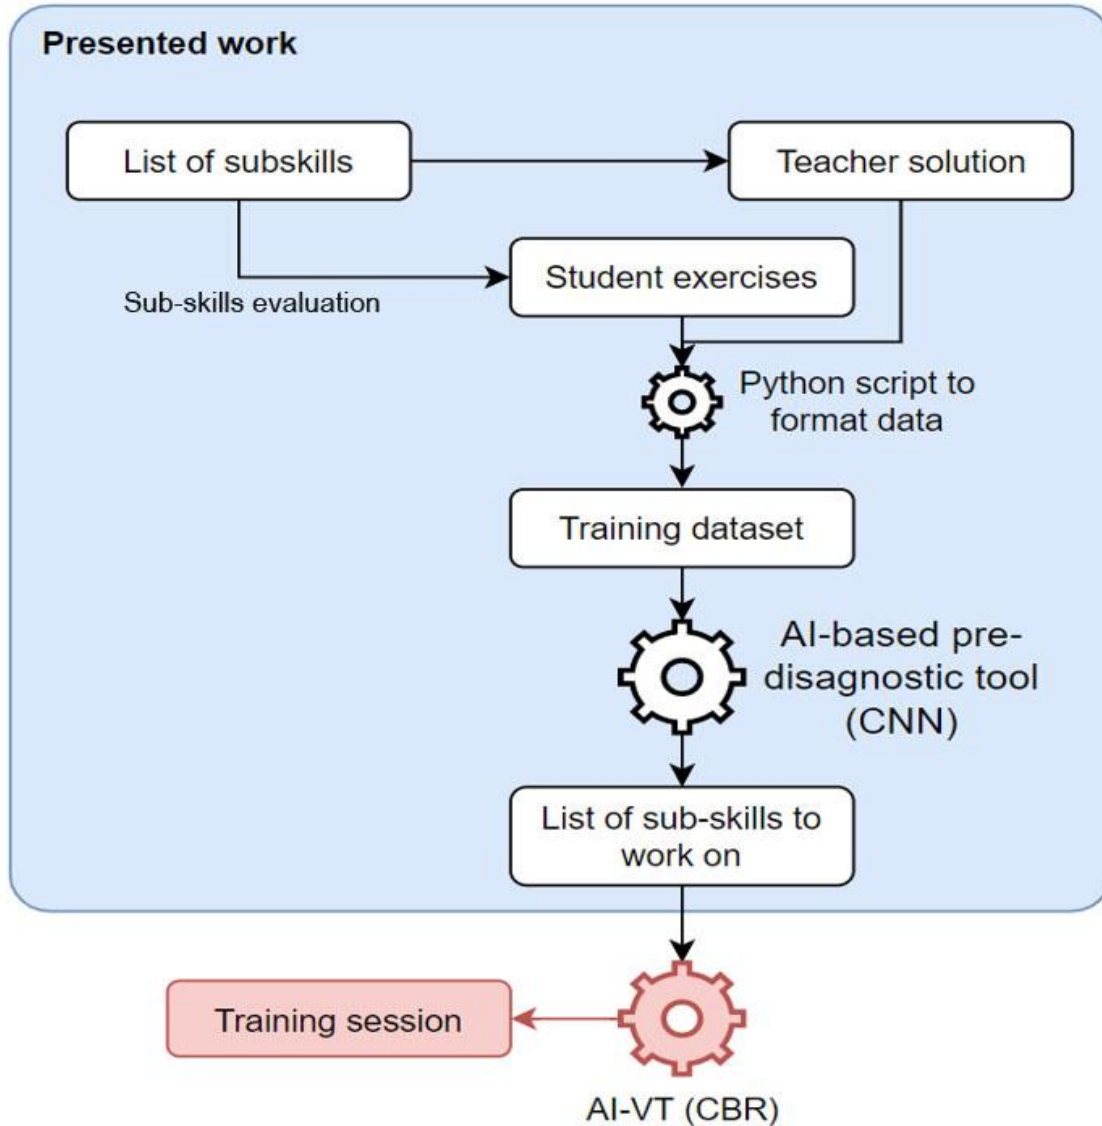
Presented work

List of subskills

Teacher solution

Sub-skills evaluation

Student exercises

Python script to format data

Training dataset

AI-based pre-disagnostic tool (CNN)

List of sub-skills to work on

Training session

AI-VT (CBR)